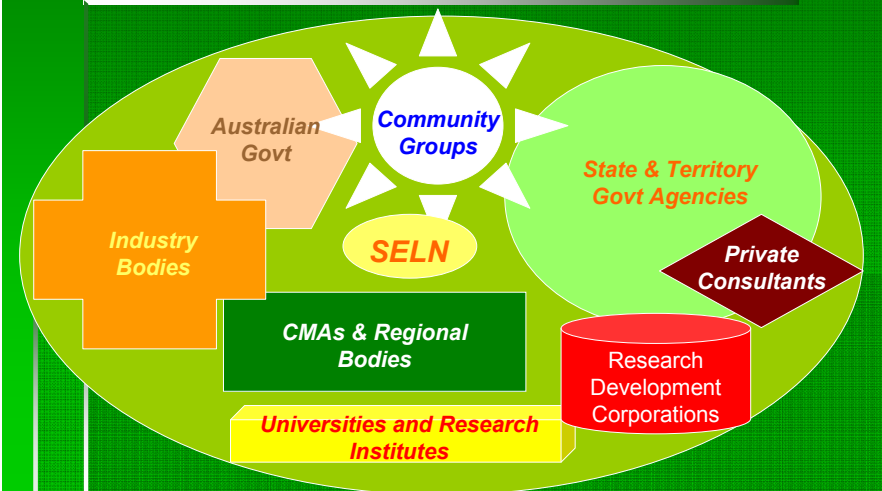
Australian Govt

Community Groups

State & Territory Govt Agencies

Industry Bodies

SELN

Private Consultants

CMAs & Regional Bodies

Research Development Corporations

Universities and Research Institutes